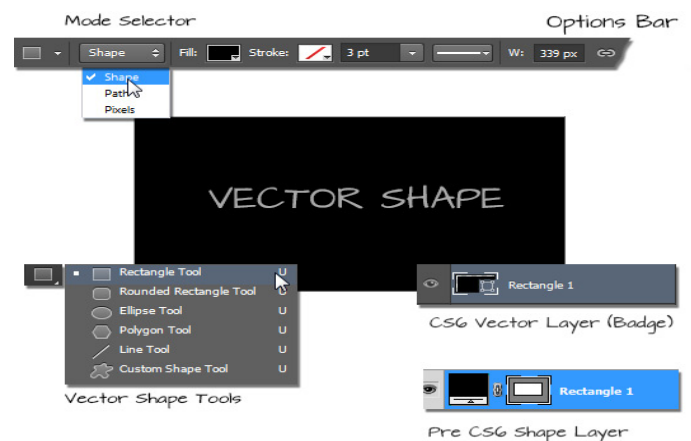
Mode Selector

Options Bar

Shape

Fill:

Stroke:

3 pt

W: 339 px

✓ Shape

Paths

Pixels

VECTOR SHAPE

Rectangle Tool U

Rounded Rectangle Tool U

Ellipse Tool U

Polygon Tool U

Line Tool U

Custom Shape Tool U

Vector Shape Tools

Rectangle 1

CS6 Vector Layer (Badge)

Rectangle 1

Pre CS6 Shape Layer